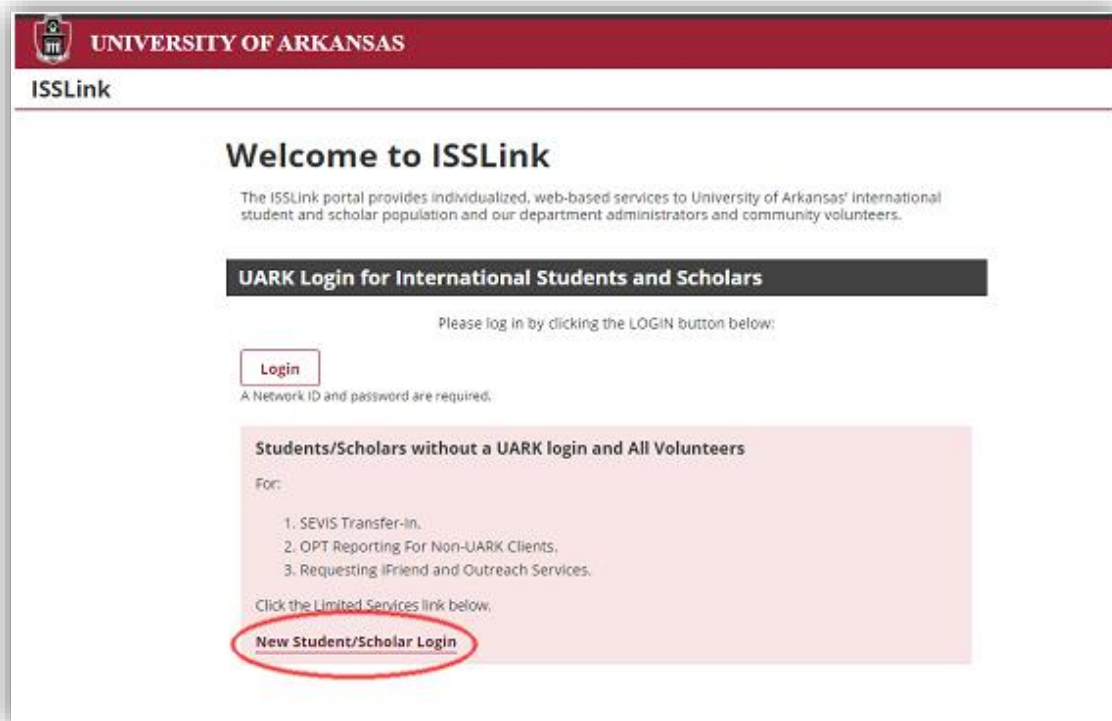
UNIVERSITY OF ARKANSAS

ISSLink

Welcome to ISSLink

The ISSLink portal provides individualized, web-based services to University of Arkansas' international student and scholar population and our department administrators and community volunteers.

UARK Login for International Students and Scholars

Please log in by clicking the LOGIN button below:

Login

A Network ID and password are required.

Students/Scholars without a UARK login and All Volunteers

For:

1. SEVIS Transfer-in.
2. OPT Reporting For Non-UARK Clients.
3. Requesting iFriend and Outreach Services.

Click the Limited Services link below.

New Student/Scholar Login